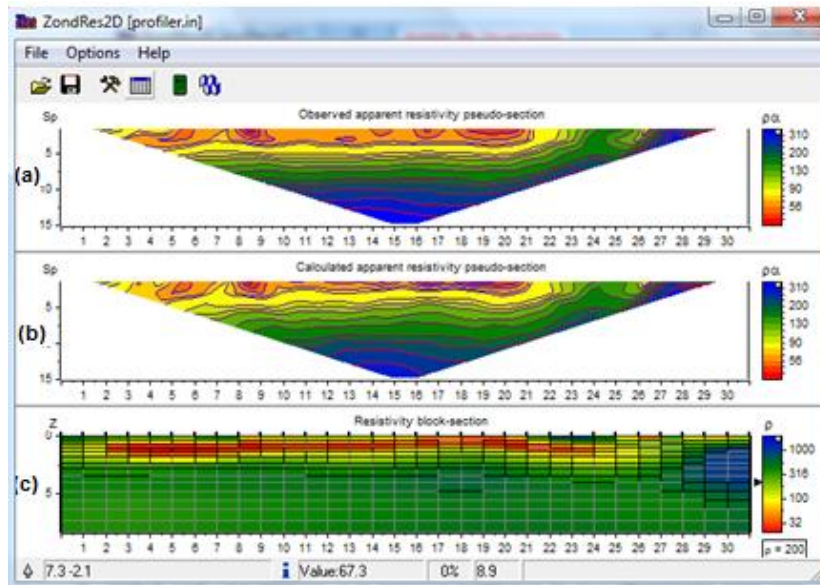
ZondRes2D [profiler.in]

File Options Help

Observed apparent resistivity pseudo-section

Sp

5

(a)

10

15

1 2 3 4 5 6 7 8 9 10 11 12 13 14 15 16 17 18 19 20 21 22 23 24 25 26 27 28 29 30

ρα

310

200

130

90

56

Calculated apparent resistivity pseudo-section

Sp

5

(b)

15

1 2 3 4 5 6 7 8 9 10 11 12 13 14 15 16 17 18 19 20 21 22 23 24 25 26 27 28 29 30

ρα

310

200

130

90

56

Resistivity block-section

Z

0

(c)

5

1 2 3 4 5 6 7 8 9 10 11 12 13 14 15 16 17 18 19 20 21 22 23 24 25 26 27 28 29 30

ρ

1000

316

100

32

ρ = 200

7.3 -2.1

Value:67.3

0%

8.9